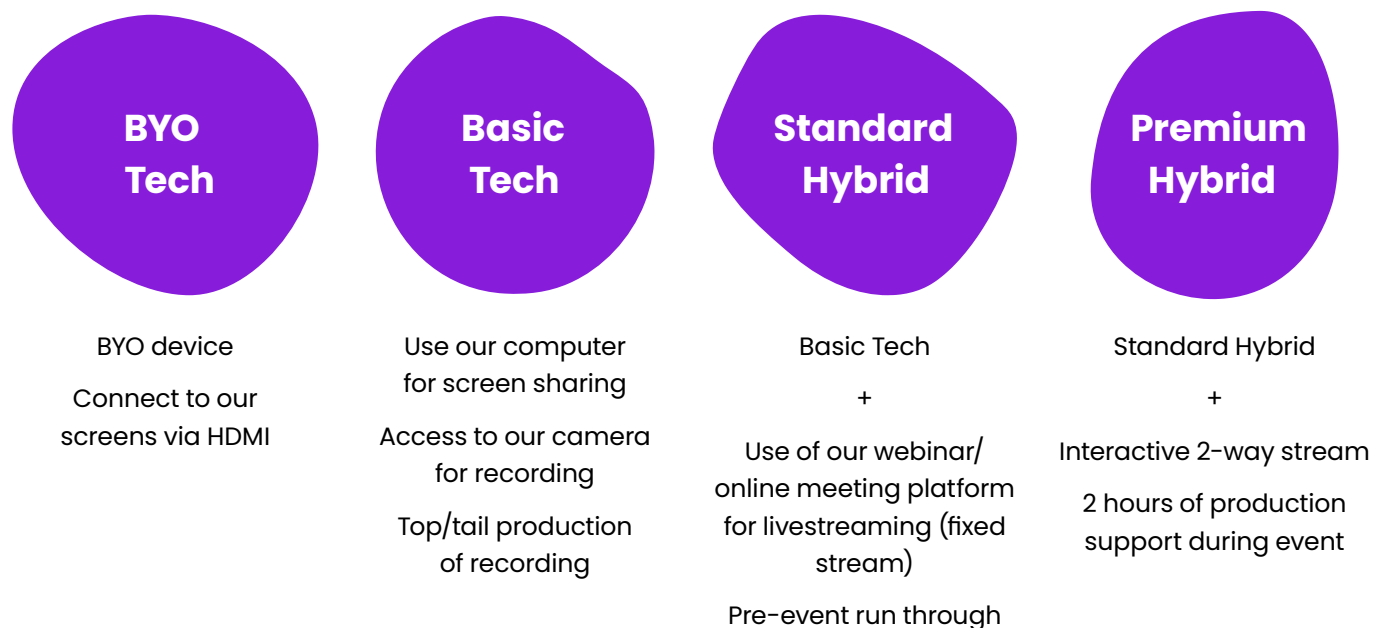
BYO Tech

BYO device

Connect to our screens via HDMI

Basic Tech

Use our computer for screen sharing

Access to our camera for recording

Top/tail production of recording

Standard Hybrid

Basic Tech

+

Use of our webinar/ online meeting platform for livestreaming (fixed stream)

Pre-event run through

Premium Hybrid

Standard Hybrid

+

Interactive 2-way stream

2 hours of production support during event